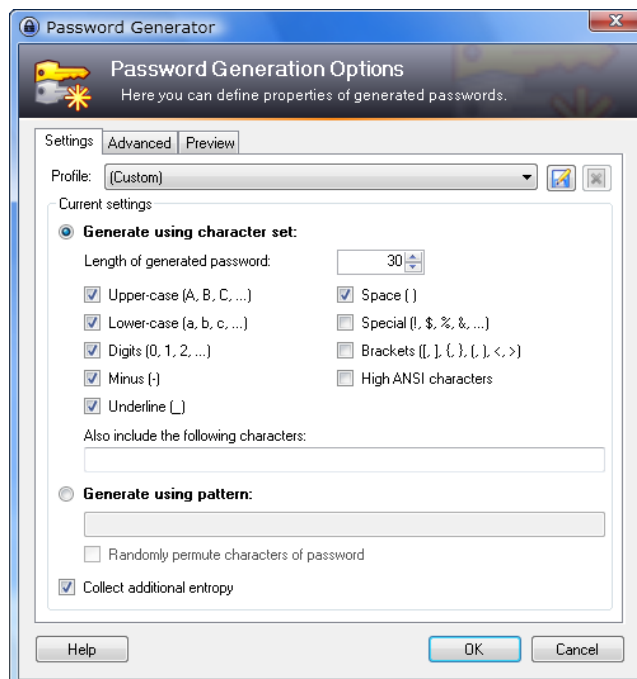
Password Generator

Password Generation Options
Here you can define properties of generated passwords.

Settings | Advanced | Preview

Profile: (Custom)

Current settings

Generate using character set:

Length of generated password: 30

Upper-case (A, B, C, ...)
Space ( )
Lower-case (a, b, c, ...)
Special (!, $, %, &, ...)
Digits (0, 1, 2, ...)
Brackets ([, ], {, }, (, ), <, >)
Minus (-)
High ANSI characters
Underline (_)

Also include the following characters:

Generate using pattern:

Randomly permute characters of password

Collect additional entropy

Help
OK
Cancel